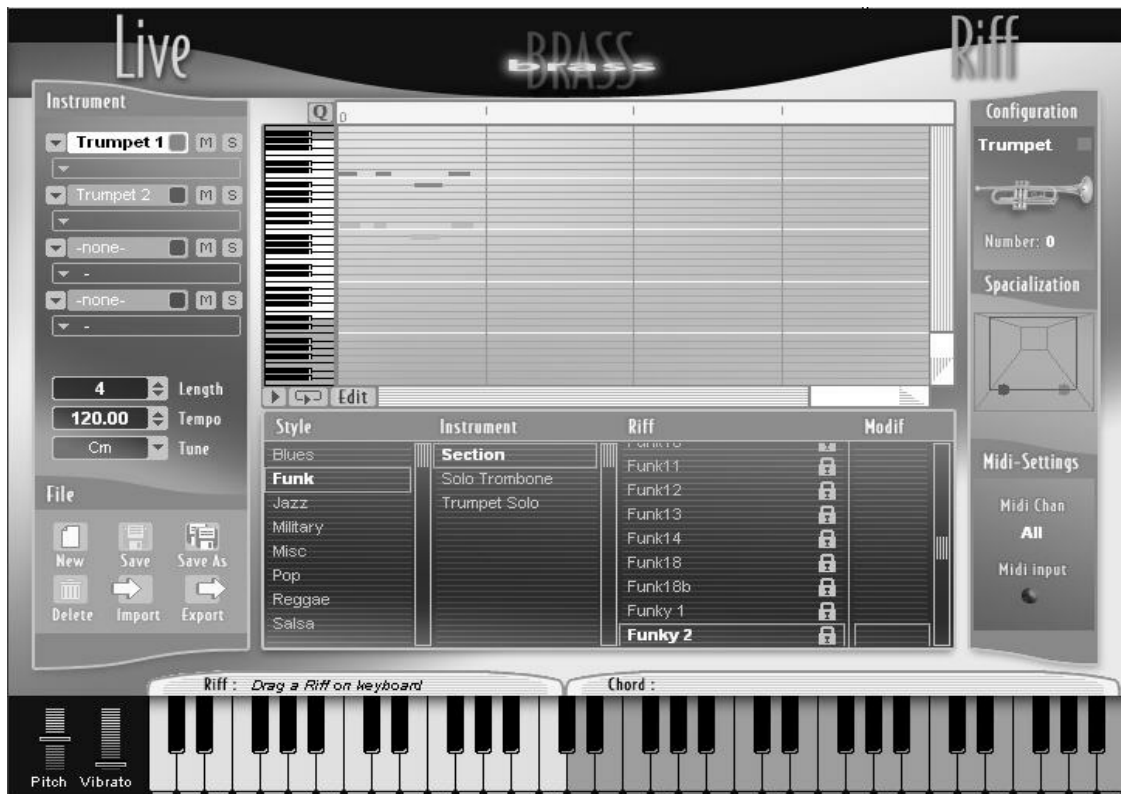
Live

BRASS
brass

Riff

Instrument

Trumpet 1 M S

Trumpet 2 M S

-none- M S

-

-none- M S

-

4 Length

120.00 Tempo

Cm Tune

File

New Save Save As

Delete Import Export

Q 0

Edit

Style
Blues
Funk
Jazz
Military
Misc
Pop
Reggae
Salsa

Instrument
Section
Solo Trombone
Trumpet Solo

Riff
Funk11
Funk12
Funk13
Funk14
Funk18
Funk18b
Funky 1
Funky 2

Modif

Configuration

Trumpet

Number: 0

Spacialization

Midi-Settings

Midi Chan

All

Midi input

Riff : Drag a Riff on keyboard

Chord :

Pitch Vibrato